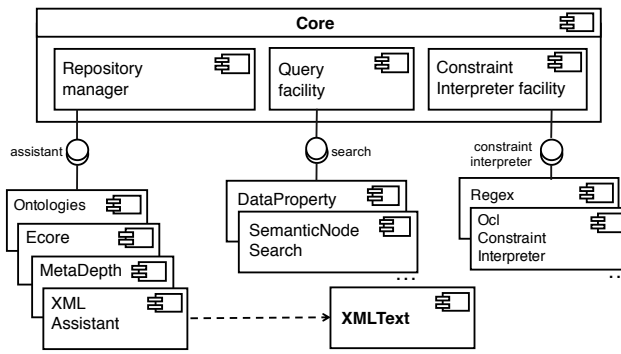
Core

Repository manager

Query facility

Constraint Interpreter facility

assistant

search

constraint interpreter

Ontologies

Ecore

MetaDepth

XML Assistant

DataProperty

SemanticNode Search

...

Regex

Ocl Constraint Interpreter

...

XMLText